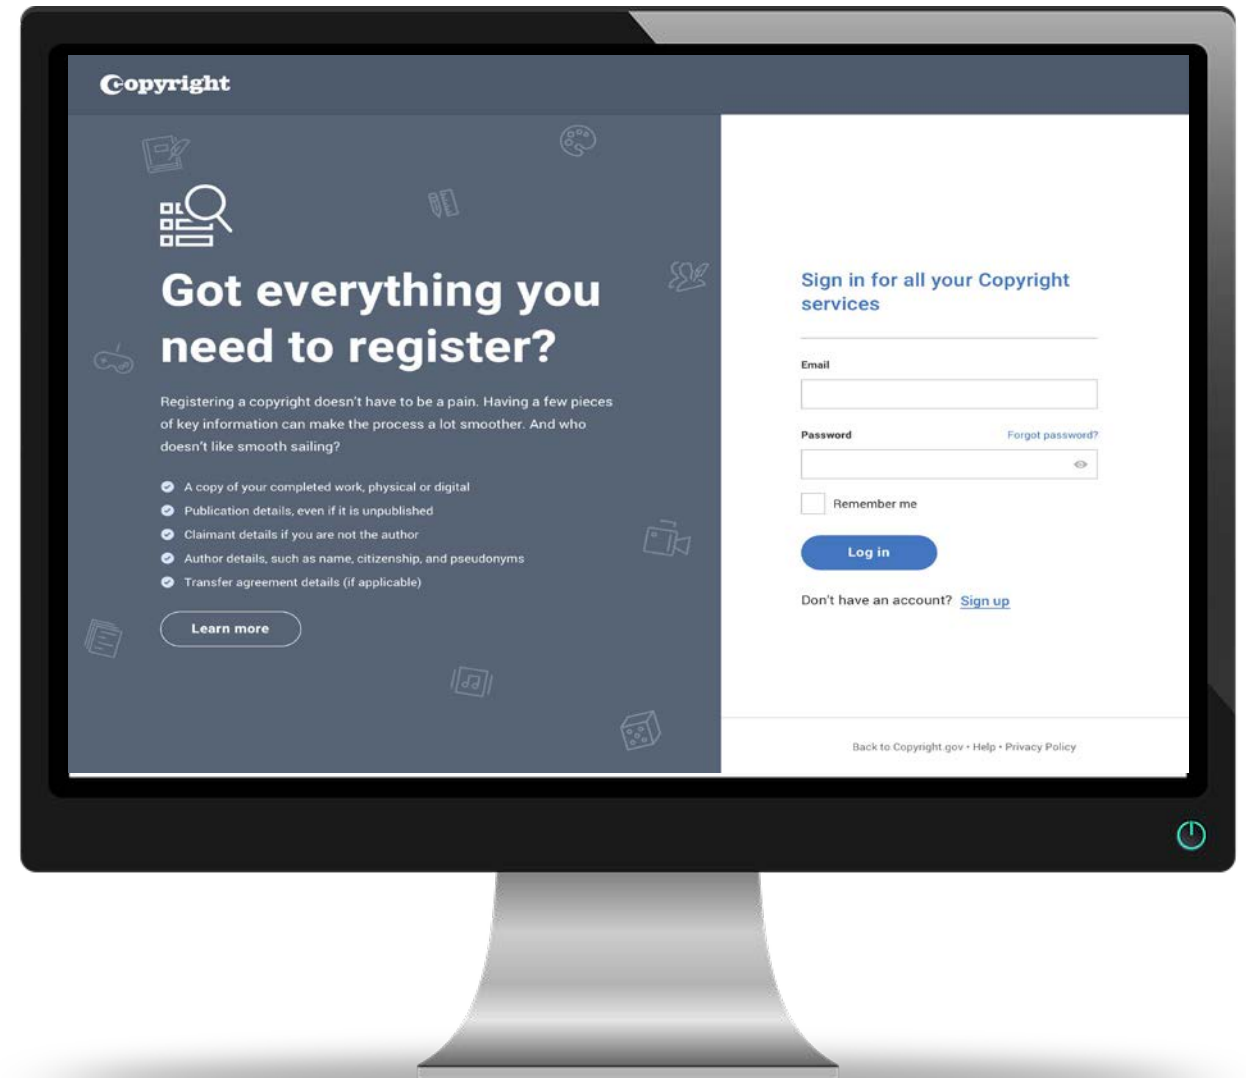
Copyright

Got everything you need to register?

Registering a copyright doesn't have to be a pain. Having a few pieces of key information can make the process a lot smoother. And who doesn't like smooth sailing?

- A copy of your completed work, physical or digital
- Publication details, even if it is unpublished
- Claimant details if you are not the author
- Author details, such as name, citizenship, and pseudonyms
- Transfer agreement details (if applicable)

Learn more

Sign in for all your Copyright services

Email

Password

Forgot password?

Remember me

Log in

Don't have an account? Sign up

Back to Copyright.gov • Help • Privacy Policy